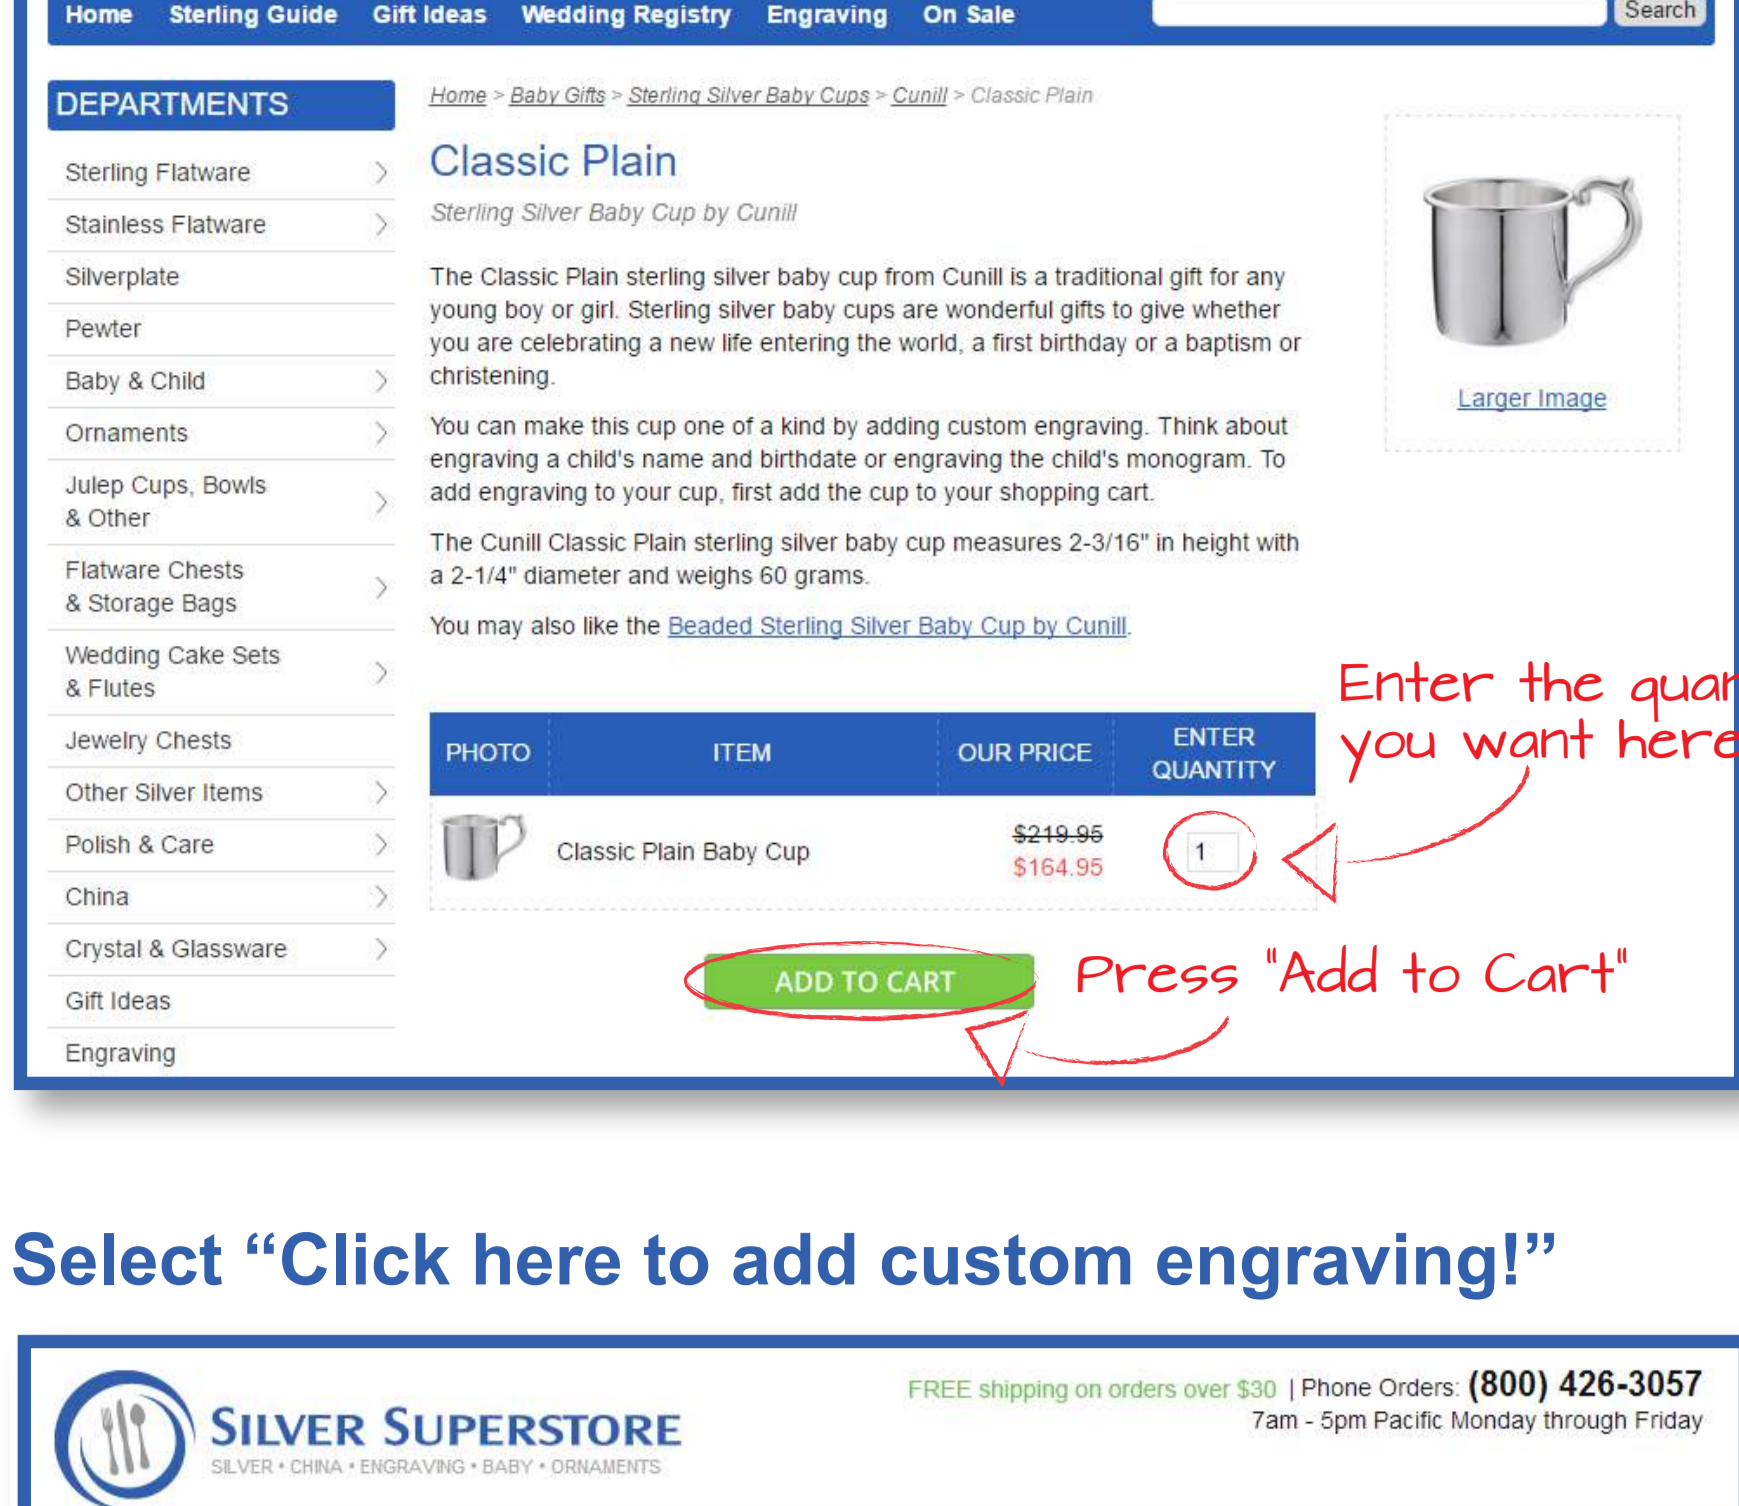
Home Sterling Guide Gift Ideas Wedding Registry Engraving On Sale Search

DEPARTMENTS

Sterling Flatware
Stainless Flatware
Silverplate
Pewter
Baby & Child
Ornaments
Julep Cups, Bowls & Other
Flatware Chests & Storage Bags
Wedding Cake Sets & Flutes
Jewelry Chests
Other Silver Items
Polish & Care
China
Crystal & Glassware
Gift Ideas
Engraving

Home > Baby Gifts > Sterling Silver Baby Cups > Cunill > Classic Plain

Classic Plain

Sterling Silver Baby Cup by Cunill

The Classic Plain sterling silver baby cup from Cunill is a traditional gift for any young boy or girl. Sterling silver baby cups are wonderful gifts to give whether you are celebrating a new life entering the world, a first birthday or a baptism or christening.

You can make this cup one of a kind by adding custom engraving. Think about engraving a child's name and birthdate or engraving the child's monogram. To add engraving to your cup, first add the cup to your shopping cart.

The Cunill Classic Plain sterling silver baby cup measures 2-3/16" in height with a 2-1/4" diameter and weighs 60 grams.

You may also like the Beaded Sterling Silver Baby Cup by Cunill.

Larger Image

Enter the quan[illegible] you want here

| PHOTO | ITEM | OUR PRICE | ENTER QUANTITY |
|---|---|---|---|
| | Classic Plain Baby Cup | $219.95 $164.95 | 1 |

ADD TO CART

Press "Add to Cart"

Select “Click here to add custom engraving!”

SILVER SUPERSTORE
SILVER • CHINA • ENGRAVING • BABY • ORNAMENTS

FREE shipping on orders over $30 | Phone Orders: (800) 426-3057
7am - 5pm Pacific Monday through Friday